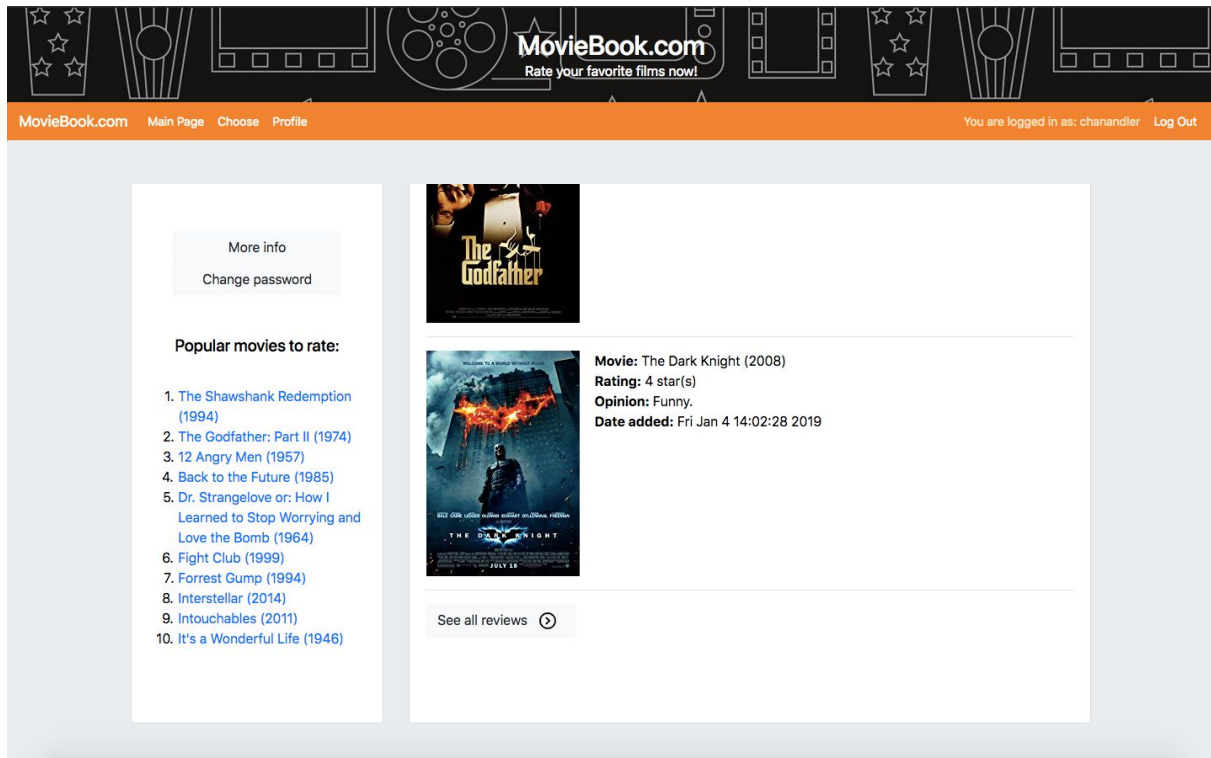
MovieBook.com
Rate your favorite films now!

MovieBook.com Main Page Choose Profile

You are logged in as: chanandler Log Out

More info

Change password

Popular movies to rate:

1. The Shawshank Redemption (1994)
2. The Godfather: Part II (1974)
3. 12 Angry Men (1957)
4. Back to the Future (1985)
5. Dr. Strangelove or: How I Learned to Stop Worrying and Love the Bomb (1964)
6. Fight Club (1999)
7. Forrest Gump (1994)
8. Interstellar (2014)
9. Intouchables (2011)
10. It's a Wonderful Life (1946)

The Godfather

WELCOME TO A WORLD WITHOUT RULES

THE DARK KNIGHT

JULY 18

**Movie:** The Dark Knight (2008)
**Rating:** 4 star(s)
**Opinion:** Funny.
**Date added:** Fri Jan 4 14:02:28 2019

See all reviews